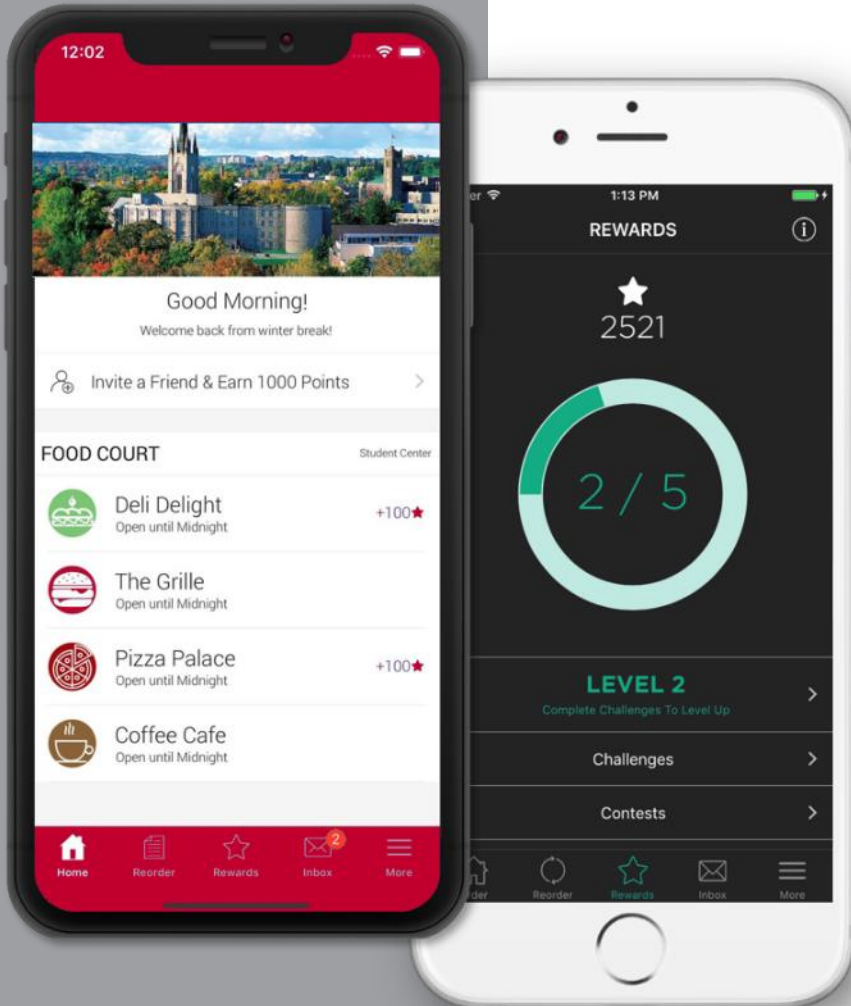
12:02

Good Morning!
Welcome back from winter break!

Invite a Friend & Earn 1000 Points

FOOD COURT
Student Center

Deli Delight
Open until Midnight
+100

The Grille
Open until Midnight

Pizza Palace
Open until Midnight
+100

Coffee Cafe
Open until Midnight

Home
Reorder
Rewards
2
Inbox
More

1:13 PM

REWARDS

2521

2 / 5

LEVEL 2
Complete Challenges To Level Up

Challenges

Contests

Reorder
Rewards
Inbox
More